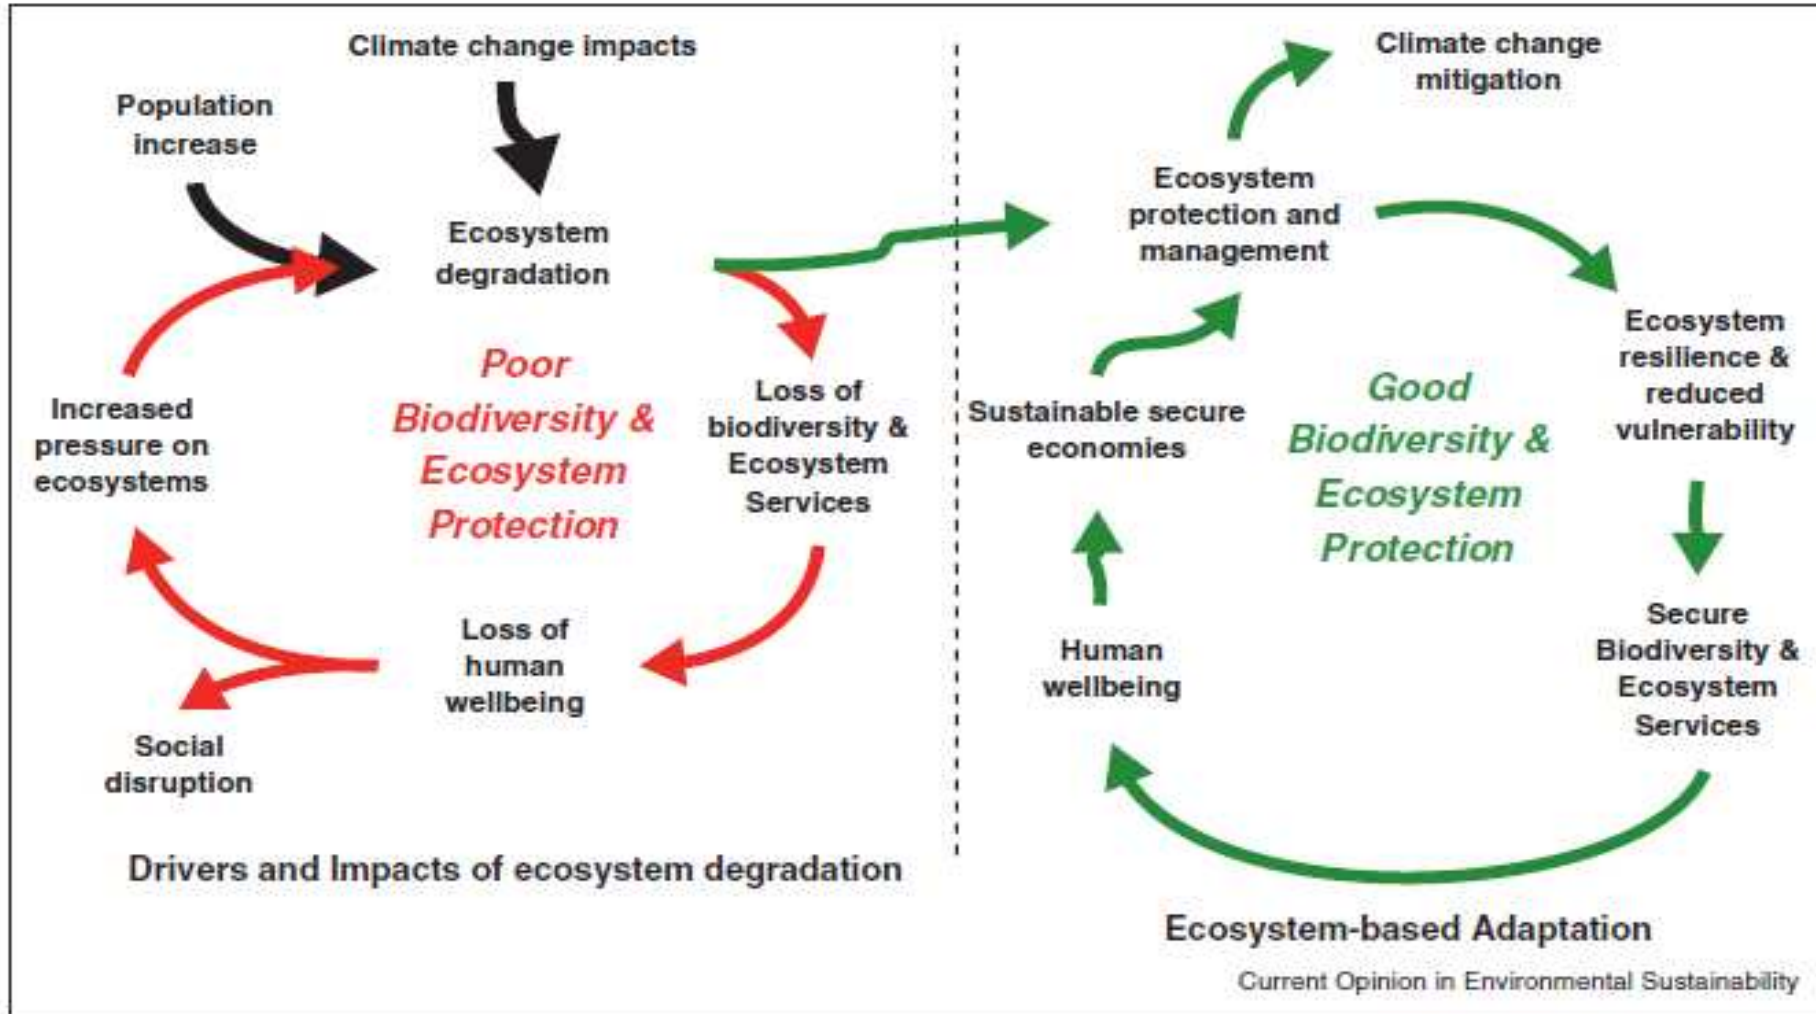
Climate change impacts

Population increase

Ecosystem degradation

Poor Biodiversity & Ecosystem Protection

Increased pressure on ecosystems

Loss of biodiversity & Ecosystem Services

Loss of human wellbeing

Social disruption

Drivers and Impacts of ecosystem degradation

Climate change mitigation

Ecosystem protection and management

Ecosystem resilience & reduced vulnerability

Sustainable secure economies

Good Biodiversity & Ecosystem Protection

Human wellbeing

Secure Biodiversity & Ecosystem Services

Ecosystem-based Adaptation

Current Opinion in Environmental Sustainability